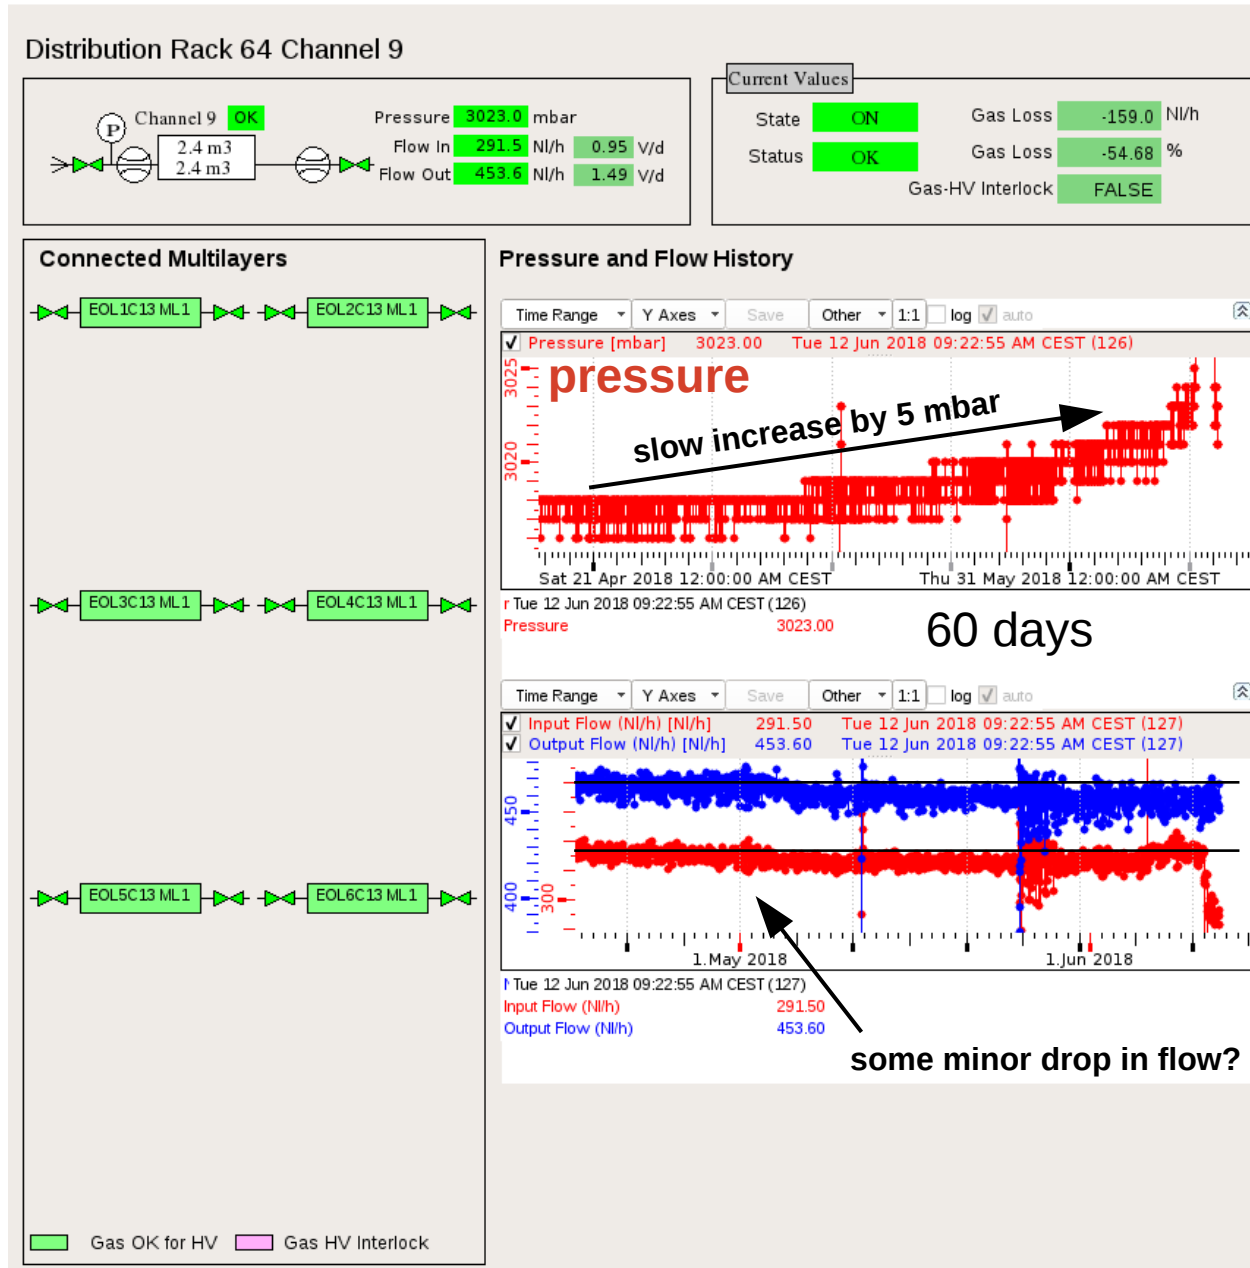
Distribution Rack 64 Channel 9

P Channel 9 OK
2.4 m3
2.4 m3

Pressure 3023.0 mbar
Flow In 291.5 Nl/h 0.95 V/d
Flow Out 453.6 Nl/h 1.49 V/d

Current Values
State ON
Status OK
Gas Loss -159.0 Nl/h
Gas Loss -54.68 %
Gas-HV Interlock FALSE

Connected Multilayers

EOL1C13 ML1
EOL2C13 ML1
EOL3C13 ML1
EOL4C13 ML1
EOL5C13 ML1
EOL6C13 ML1

Gas OK for HV
Gas HV Interlock

Pressure and Flow History

Time Range | Y Axes | Save | Other | 1:1 | log | auto

Pressure [mbar] 3023.00 Tue 12 Jun 2018 09:22:55 AM CEST (126)

pressure

slow increase by 5 mbar

3025
3020

Sat 21 Apr 2018 12:00:00 AM CEST
Thu 31 May 2018 12:00:00 AM CEST

Tue 12 Jun 2018 09:22:55 AM CEST (126)
Pressure 3023.00

60 days

Time Range | Y Axes | Save | Other | 1:1 | log | auto

Input Flow (Nl/h) [Nl/h] 291.50 Tue 12 Jun 2018 09:22:55 AM CEST (127)
Output Flow (Nl/h) [Nl/h] 453.60 Tue 12 Jun 2018 09:22:55 AM CEST (127)

450
400
300

1.May 2018
1.Jun 2018

Tue 12 Jun 2018 09:22:55 AM CEST (127)
Input Flow (Nl/h) 291.50
Output Flow (Nl/h) 453.60

some minor drop in flow?